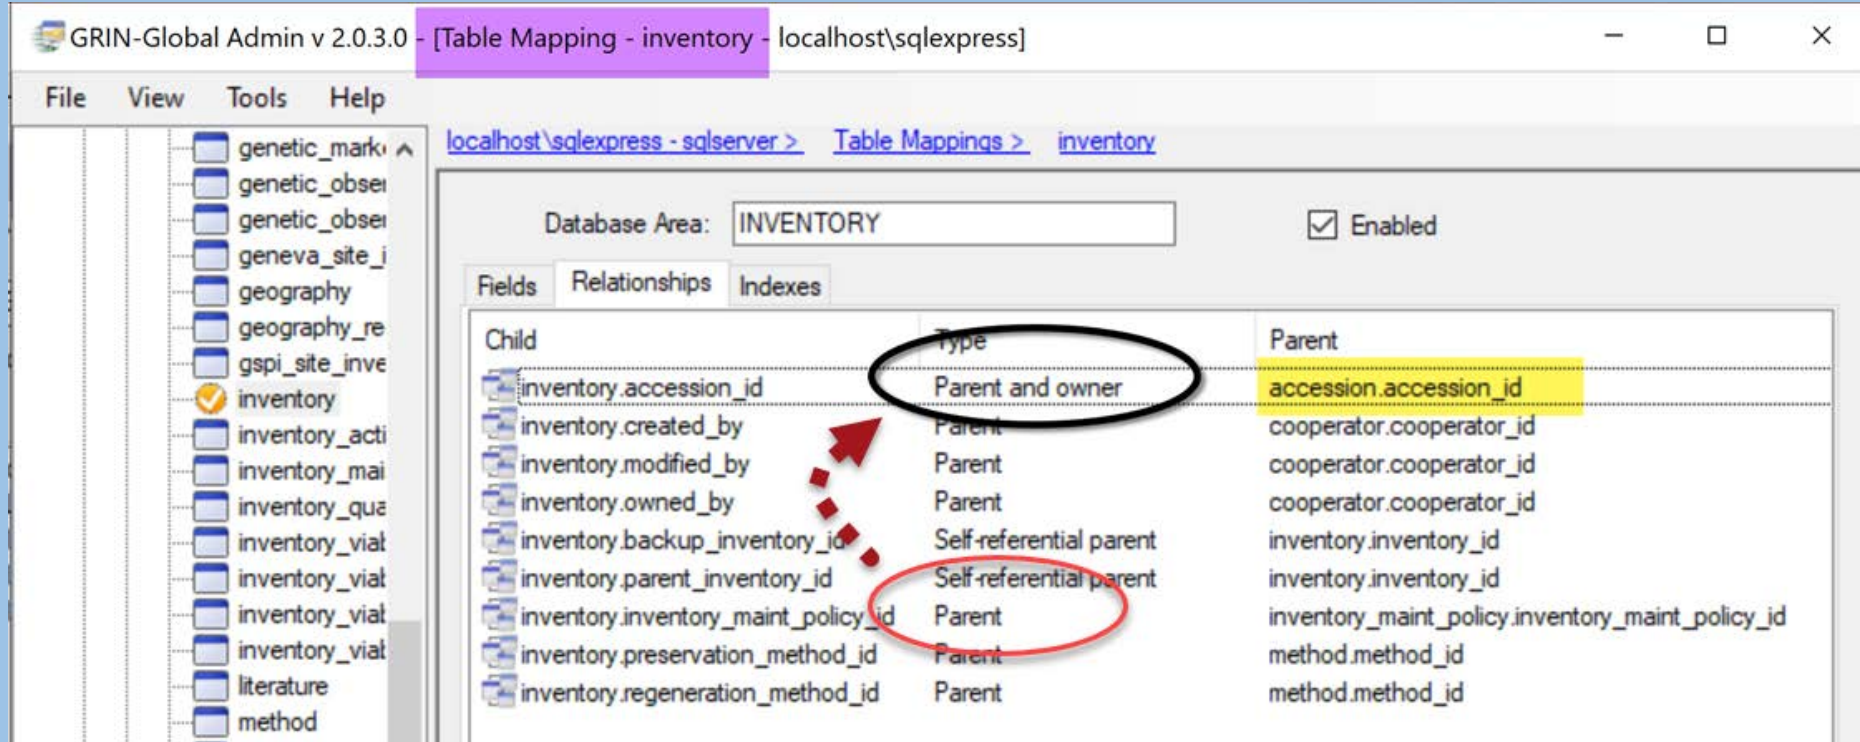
GRIN-Global Admin v 2.0.3.0 - [Table Mapping - inventory - localhost\sqlexpress]

File View Tools Help

genetic_mark
genetic_obse
genetic_obse
geneva_site_i
geography
geography_re
gspi_site_inve
inventory
inventory_acti
inventory_mai
inventory_qua
inventory_vial
inventory_vial
inventory_vial
inventory_vial
literature
method

localhost\sqlexpress - sqlserver > Table Mappings > inventory

Database Area: INVENTORY

Enabled

Fields Relationships Indexes

| Child | Type | Parent |
|---|---|---|
| inventory.accession_id | Parent and owner | accession.accession_id |
| inventory.created_by | Parent | cooperator.cooperator_id |
| inventory.modified_by | Parent | cooperator.cooperator_id |
| inventory.owned_by | Parent | cooperator.cooperator_id |
| inventory.backup_inventory_id | Self-referential parent | inventory.inventory_id |
| inventory.parent_inventory_id | Self-referential parent | inventory.inventory_id |
| inventory.inventory_maint_policy_id | Parent | inventory_maint_policy.inventory_maint_policy_id |
| inventory.preservation_method_id | Parent | method.method_id |
| inventory.regeneration_method_id | Parent | method.method_id |